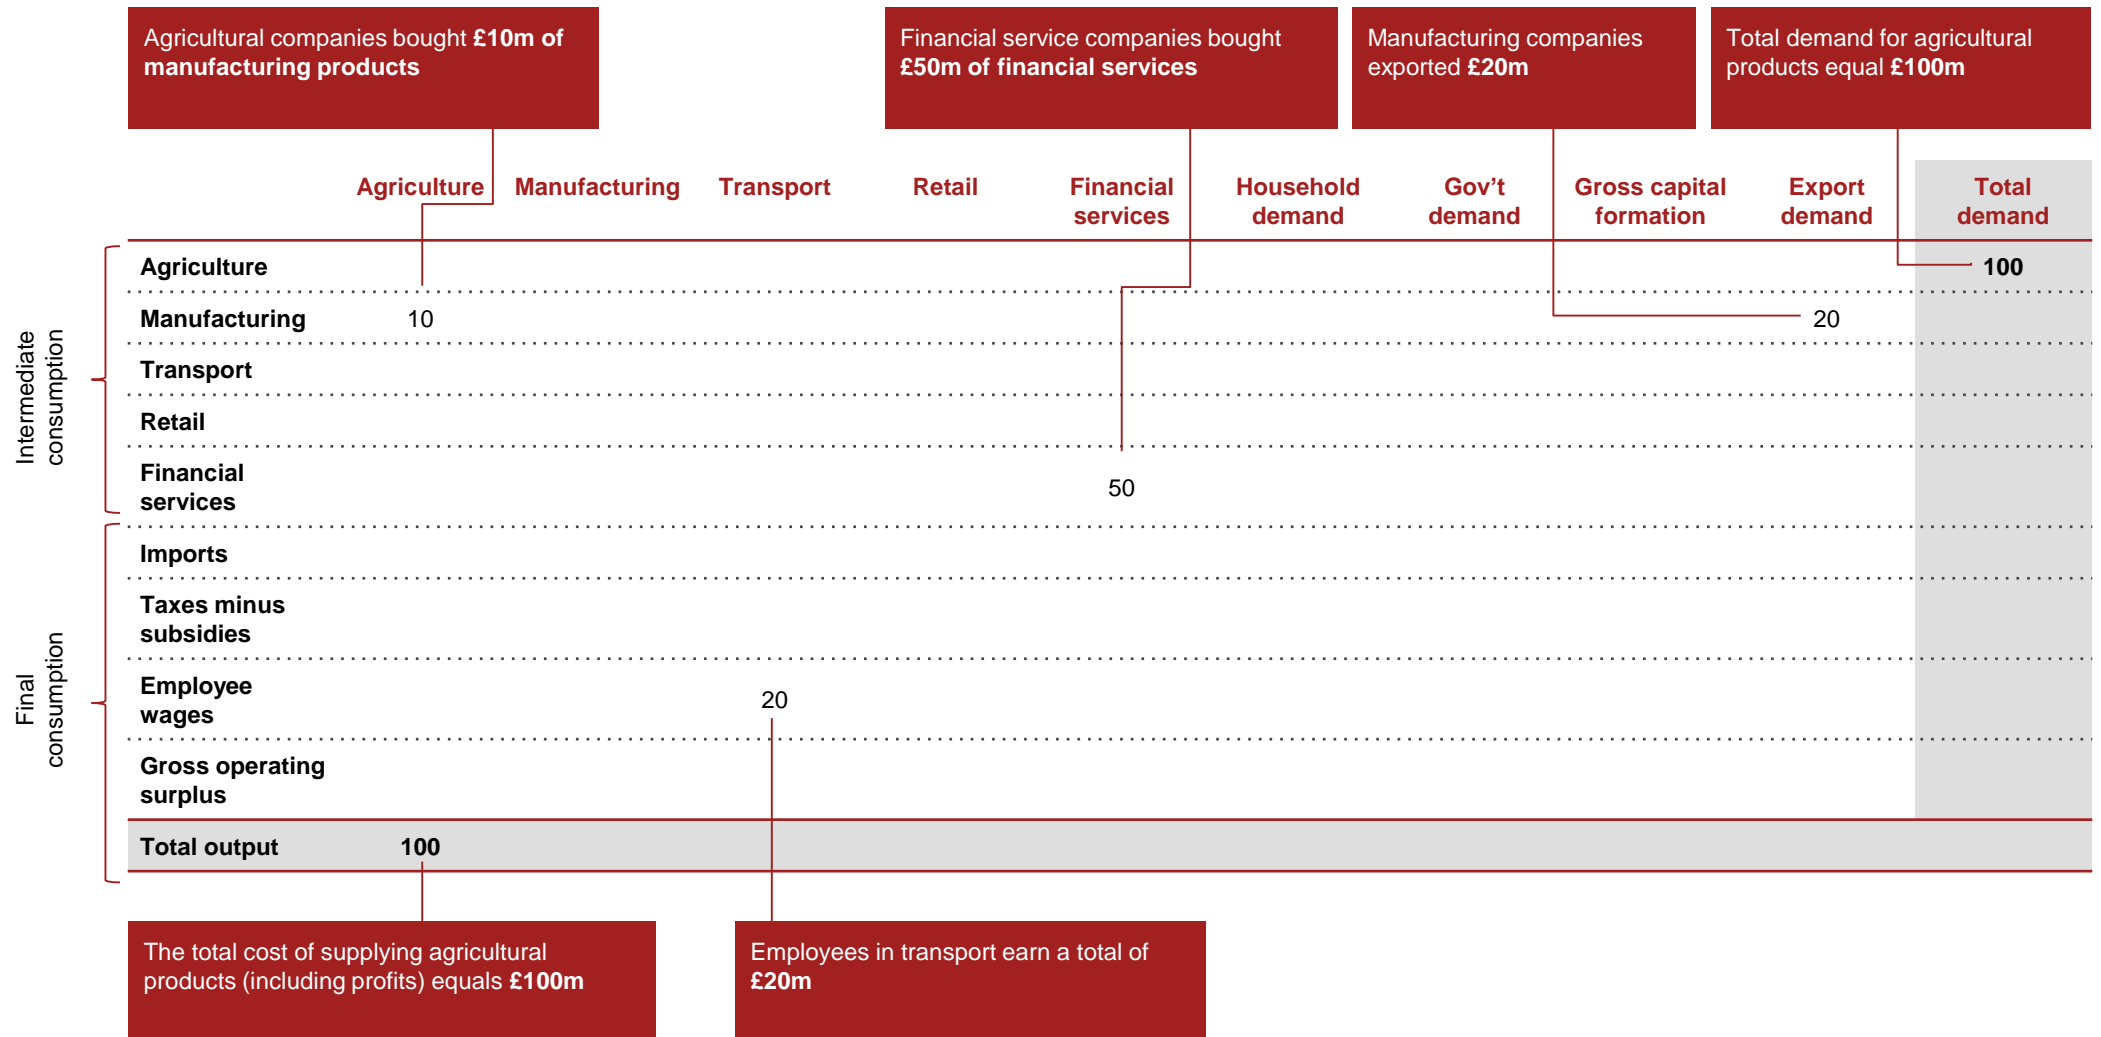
Agricultural companies bought **£10m of manufacturing products**

Financial service companies bought **£50m of financial services**

Manufacturing companies exported **£20m**

Total demand for agricultural products equal **£100m**

| | Agriculture | Manufacturing | Transport | Retail | Financial services | Household demand | Gov't demand | Gross capital formation | Export demand | Total demand |
|---|---|---|---|---|---|---|---|---|---|---|
| Agriculture | | | | | | | | | | 100 |
| Manufacturing | 10 | | | | | | | | 20 | |
| Transport | | | | | | | | | | |
| Retail | | | | | | | | | | |
| Financial services | | | | | 50 | | | | | |
| Imports | | | | | | | | | | |
| Taxes minus subsidies | | | | | | | | | | |
| Employee wages | | | 20 | | | | | | | |
| Gross operating surplus | | | | | | | | | | |
| Total output | 100 | | | | | | | | | |

Intermediate consumption

Final consumption

The total cost of supplying agricultural products (including profits) equals **£100m**

Employees in transport earn a total of **£20m**